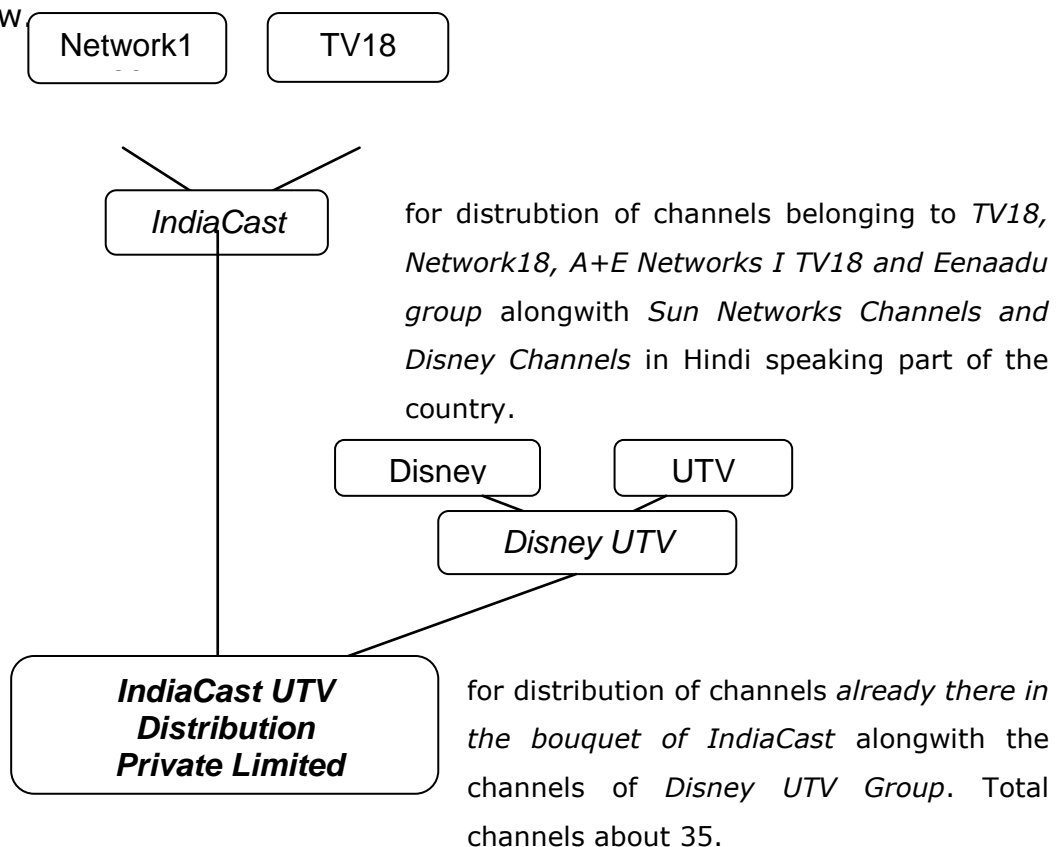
w

Network1

TV18

IndiaCast

for distrubtion of channels belonging to *TV18, Network18, A+E Networks I TV18 and Eenaadu group* alongwith *Sun Networks Channels and Disney Channels* in Hindi speaking part of the country.

Disney

UTV

Disney UTV

**IndiaCast UTV Distribution Private Limited**

for distribution of channels *already there in the bouquet of IndiaCast* alongwith the channels of *Disney UTV Group*. Total channels about 35.